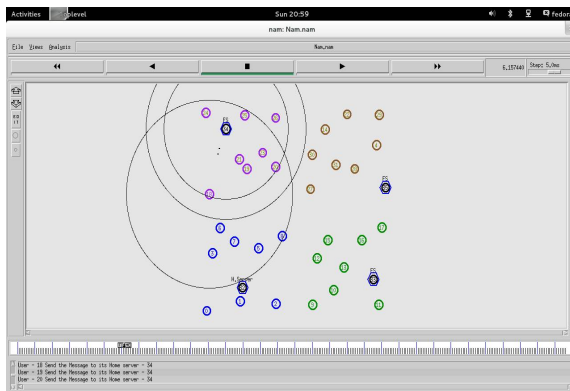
Activities
Sun 20:59
fedor
nam: Nam.nam
File Views Analysis
Nam.nam
6.157440
Step: 5.0ms
H.Server
User - 18 Send the Message to its Home server - 34
User - 19 Send the Message to its Home server - 34
User - 20 Send the Message to its Home server - 34